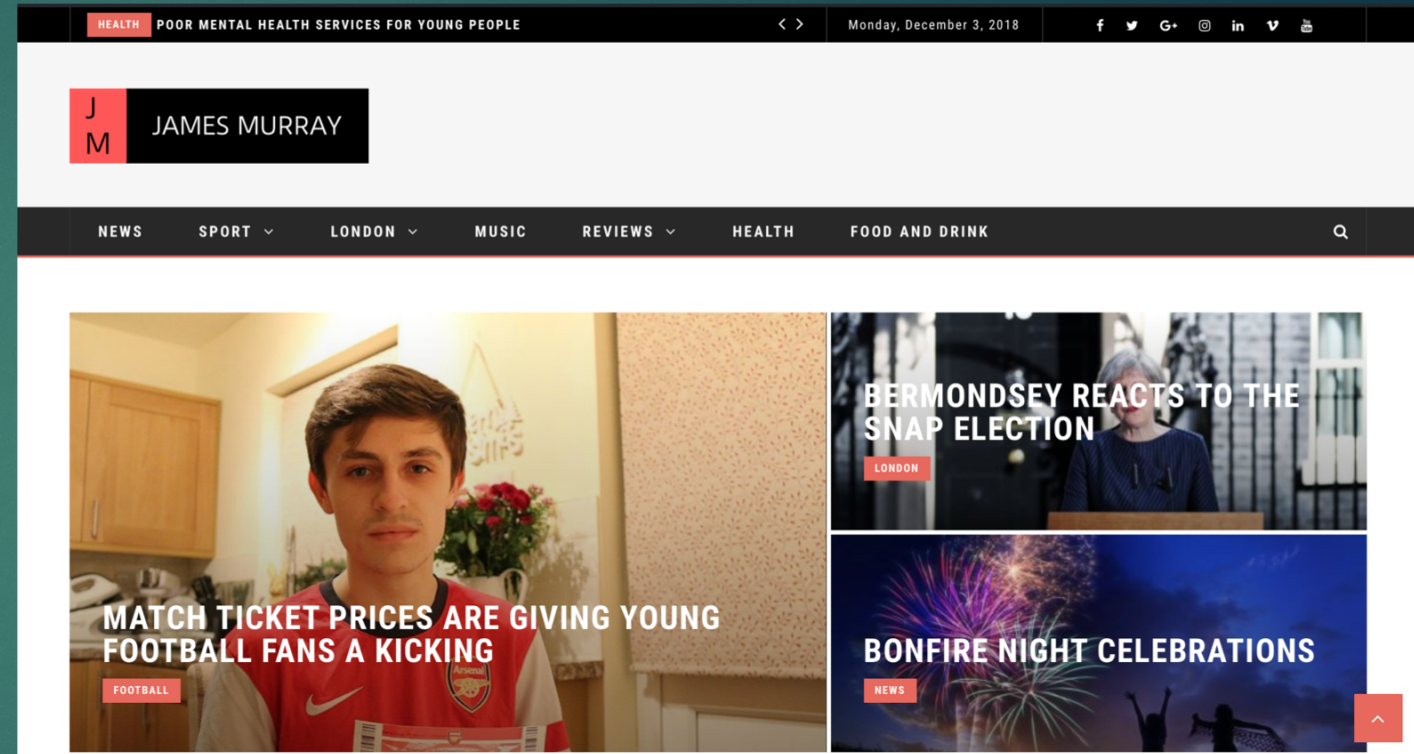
HEALTH POOR MENTAL HEALTH SERVICES FOR YOUNG PEOPLE

Monday, December 3, 2018

J M JAMES MURRAY

NEWS SPORT LONDON MUSIC REVIEWS HEALTH FOOD AND DRINK

MATCH TICKET PRICES ARE GIVING YOUNG FOOTBALL FANS A KICKING

FOOTBALL

BERMONDSEY REACTS TO THE SNAP ELECTION

LONDON

BONFIRE NIGHT CELEBRATIONS

NEWS